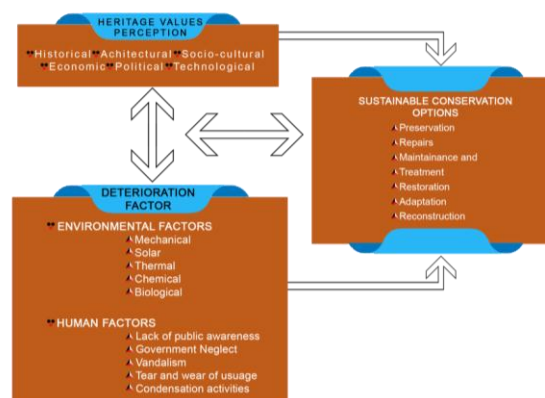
HERITAGE VALUES PERCEPTION

Historical Achitectural Socio-cultural Economic Political Technological

SUSTAINABLE CONSERVATION OPTIONS

Preservation
Repairs
Maintainance and Treatment
Restoration
Adaptation
Reconstruction

DETERIORATION FACTOR

ENVIRONMENTAL FACTORS
Mechanical
Solar
Thermal
Chemical
Biological

HUMAN FACTORS
Lack of public awareness
Government Neglect
Vandalism
Tear and wear of usuage
Condensation activities